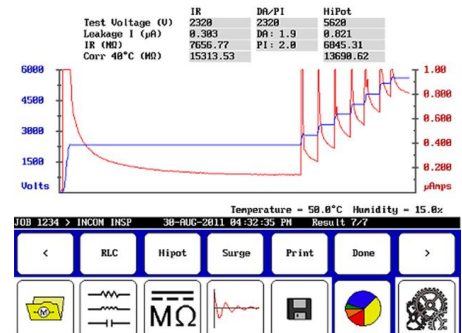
| | IR | DA/PI | HiPot |
|---|---|---|---|
| Test Voltage (V) | 2320 | 2320 | 5620 |
| Leakage I (μA) | 0.303 | DA: 1.9 | 0.821 |
| IR (MΩ) | 7656.77 | PI: 2.0 | 6845.31 |
| Corr 40°C (MΩ) | 15313.53 | | 13690.62 |

6000
4500
3000
1500
Volts

1.00
0.800
0.600
0.400
0.200
μAmps

Temperature = 50.0°C Humidity = 15.0%

JOB 1234 > INCOM INSP 30-AUG-2011 04:32:35 PM Result 7/7

<
RLC
Hipot
Surge
Print
Done
>

MΩ